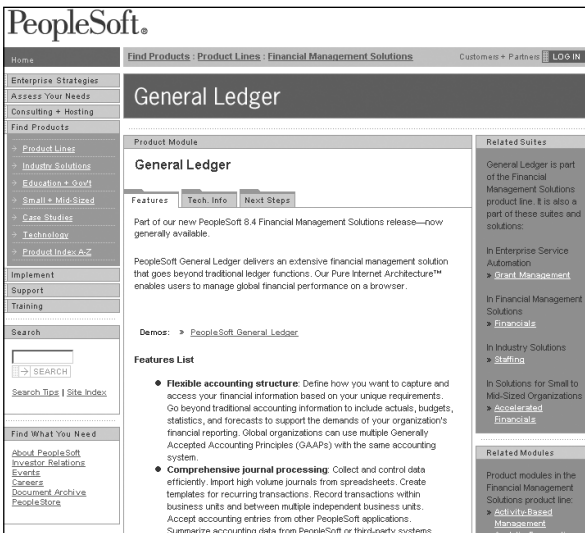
PeopleSoft.

Home

Find Products : Product Lines : Financial Management Solutions

Customers + Partners LOG IN

Enterprise Strategies
Assess Your Needs
Consulting + Hosting
Find Products
» Product Lines
» Industry Solutions
» Education + Gov't
» Small + Mid-Sized
» Case Studies
» Technology
» Product Index A-Z
Implement
Support
Training

Search

→ SEARCH

Search Tips | Site Index

Find What You Need

About PeopleSoft
Investor Relations
Events
Careers
Document Archive
PeopleStore

General Ledger

Product Module

General Ledger

Features | Tech. Info | Next Steps

Part of our new PeopleSoft 8.4 Financial Management Solutions release—now generally available.

PeopleSoft General Ledger delivers an extensive financial management solution that goes beyond traditional ledger functions. Our Pure Internet Architecture™ enables users to manage global financial performance on a browser.

Demos: » PeopleSoft General Ledger

Features List

- **Flexible accounting structure**: Define how you want to capture and access your financial information based on your unique requirements. Go beyond traditional accounting information to include actuals, budgets, statistics, and forecasts to support the demands of your organization's financial reporting. Global organizations can use multiple Generally Accepted Accounting Principles (GAAPs) with the same accounting system.
- **Comprehensive journal processing**: Collect and control data efficiently. Import high volume journals from spreadsheets. Create templates for recurring transactions. Record transactions within business units and between multiple independent business units. Accept accounting entries from other PeopleSoft applications. Summarize accounting data from PeopleSoft or third-party systems

Related Suites

General Ledger is part of the Financial Management Solutions product line. It is also a part of these suites and solutions:

In Enterprise Service Automation
» Grant Management

In Financial Management Solutions
» Financials

In Industry Solutions
» Staffing

In Solutions for Small to Mid-Sized Organizations
» Accelerated Financials

Related Modules

Product modules in the Financial Management Solutions product line:
» Activity-Based Management